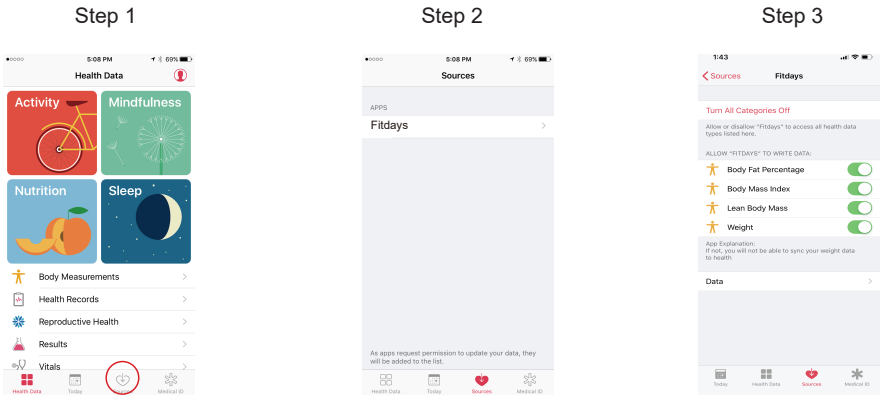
Step 1

•••oo 5:08 PM 69%

Health Data

Activity

Mindfulness

Nutrition

Sleep

Body Measurements

Health Records

Reproductive Health

Results

Vitals

Health Data Today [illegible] Medical ID

Step 2

•••oo 5:08 PM 69%

Sources

APPS

Fitdays

As apps request permission to update your data, they will be added to the list.

Health Data Today Sources Medical ID

Step 3

1:43

Sources Fitdays

Turn All Categories Off

Allow or disallow "Fitdays" to access all health data types listed here.

ALLOW "FITDAYS" TO WRITE DATA:

Body Fat Percentage

Body Mass Index

Lean Body Mass

Weight

App Explanation:
If not, you will not be able to sync your weight data to health

Data

Today Health Data Sources Medical ID